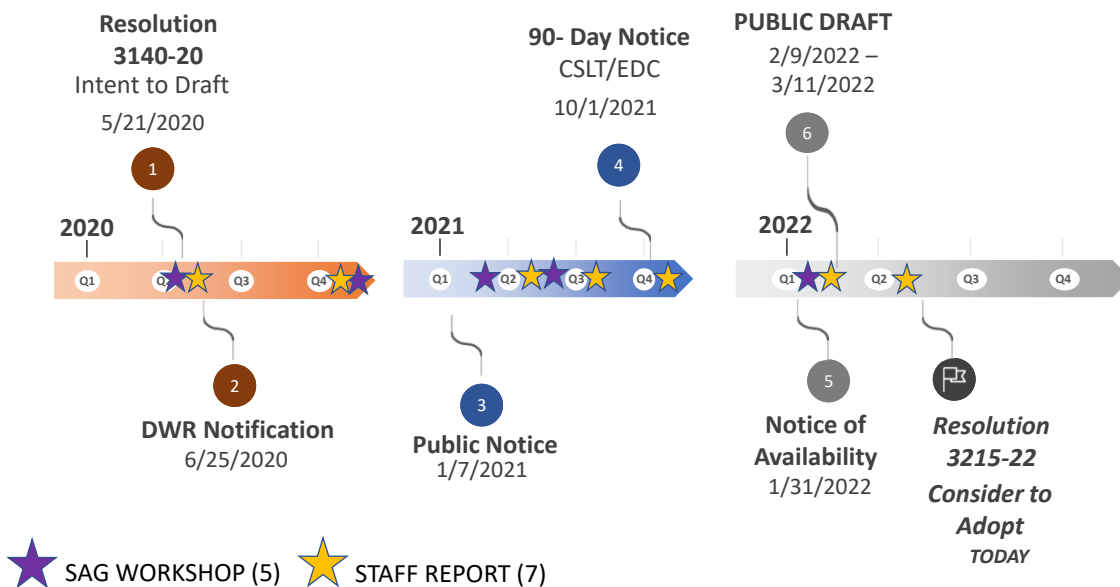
Resolution 3140-20
Intent to Draft
5/21/2020

1

2020

Q1 Q2 Q3 Q4

2

DWR Notification
6/25/2020

90- Day Notice
CSLT/EDC
10/1/2021

4

2021

Q1 Q2 Q3 Q4

3

Public Notice
1/7/2021

PUBLIC DRAFT
2/9/2022 –
3/11/2022

6

2022

Q1 Q2 Q3 Q4

5

Notice of Availability
1/31/2022

*Resolution 3215-22 Consider to Adopt*
*TODAY*

SAG WORKSHOP (5) STAFF REPORT (7)